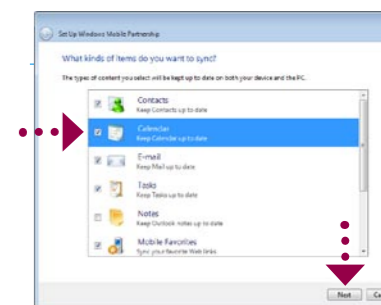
Set Up Windows Mobile Partnership

What kinds of items do you want to sync?

The types of content you select will be kept up to date on both your device and the PC.

Contacts
Keep Contacts up to date

Calendar
Keep Calendar up to date

E-mail
Keep Mail up to date

Tasks
Keep Tasks up to date

Notes
Keep Outlook notes up to date

Mobile Favorites
Sync your favorite Web links

Next
Ca